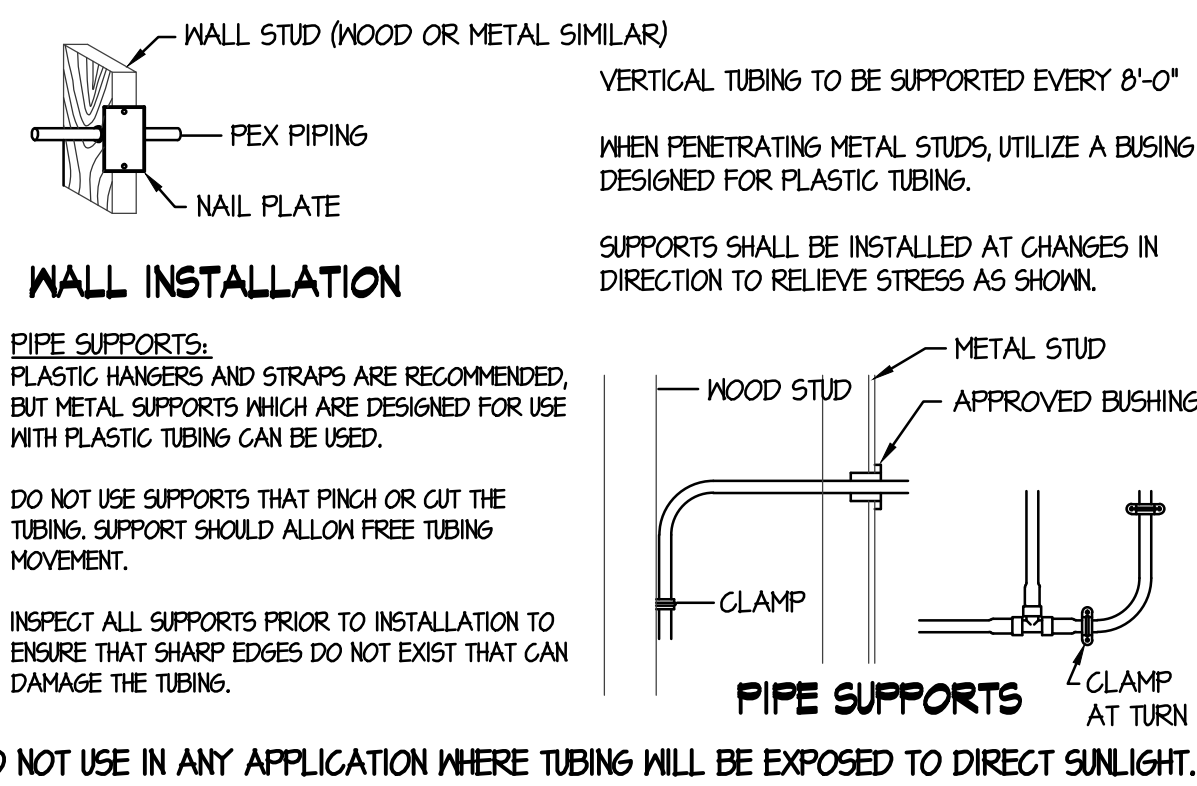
WALL STUD (WOOD OR METAL SIMILAR)

PEX PIPING

NAIL PLATE

WALL INSTALLATION

VERTICAL TUBING TO BE SUPPORTED EVERY 8'-0"

WHEN PENETRATING METAL STUDS, UTILIZE A BUSING DESIGNED FOR PLASTIC TUBING.

SUPPORTS SHALL BE INSTALLED AT CHANGES IN DIRECTION TO RELIEVE STRESS AS SHOWN.

PIPE SUPPORTS:
PLASTIC HANGERS AND STRAPS ARE RECOMMENDED, BUT METAL SUPPORTS WHICH ARE DESIGNED FOR USE WITH PLASTIC TUBING CAN BE USED.

DO NOT USE SUPPORTS THAT PINCH OR CUT THE TUBING. SUPPORT SHOULD ALLOW FREE TUBING MOVEMENT.

INSPECT ALL SUPPORTS PRIOR TO INSTALLATION TO ENSURE THAT SHARP EDGES DO NOT EXIST THAT CAN DAMAGE THE TUBING.

WOOD STUD

METAL STUD

APPROVED BUSHING

CLAMP

CLAMP AT TURN

PIPE SUPPORTS

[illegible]O NOT USE IN ANY APPLICATION WHERE TUBING WILL BE EXPOSED TO DIRECT SUNLIGHT.